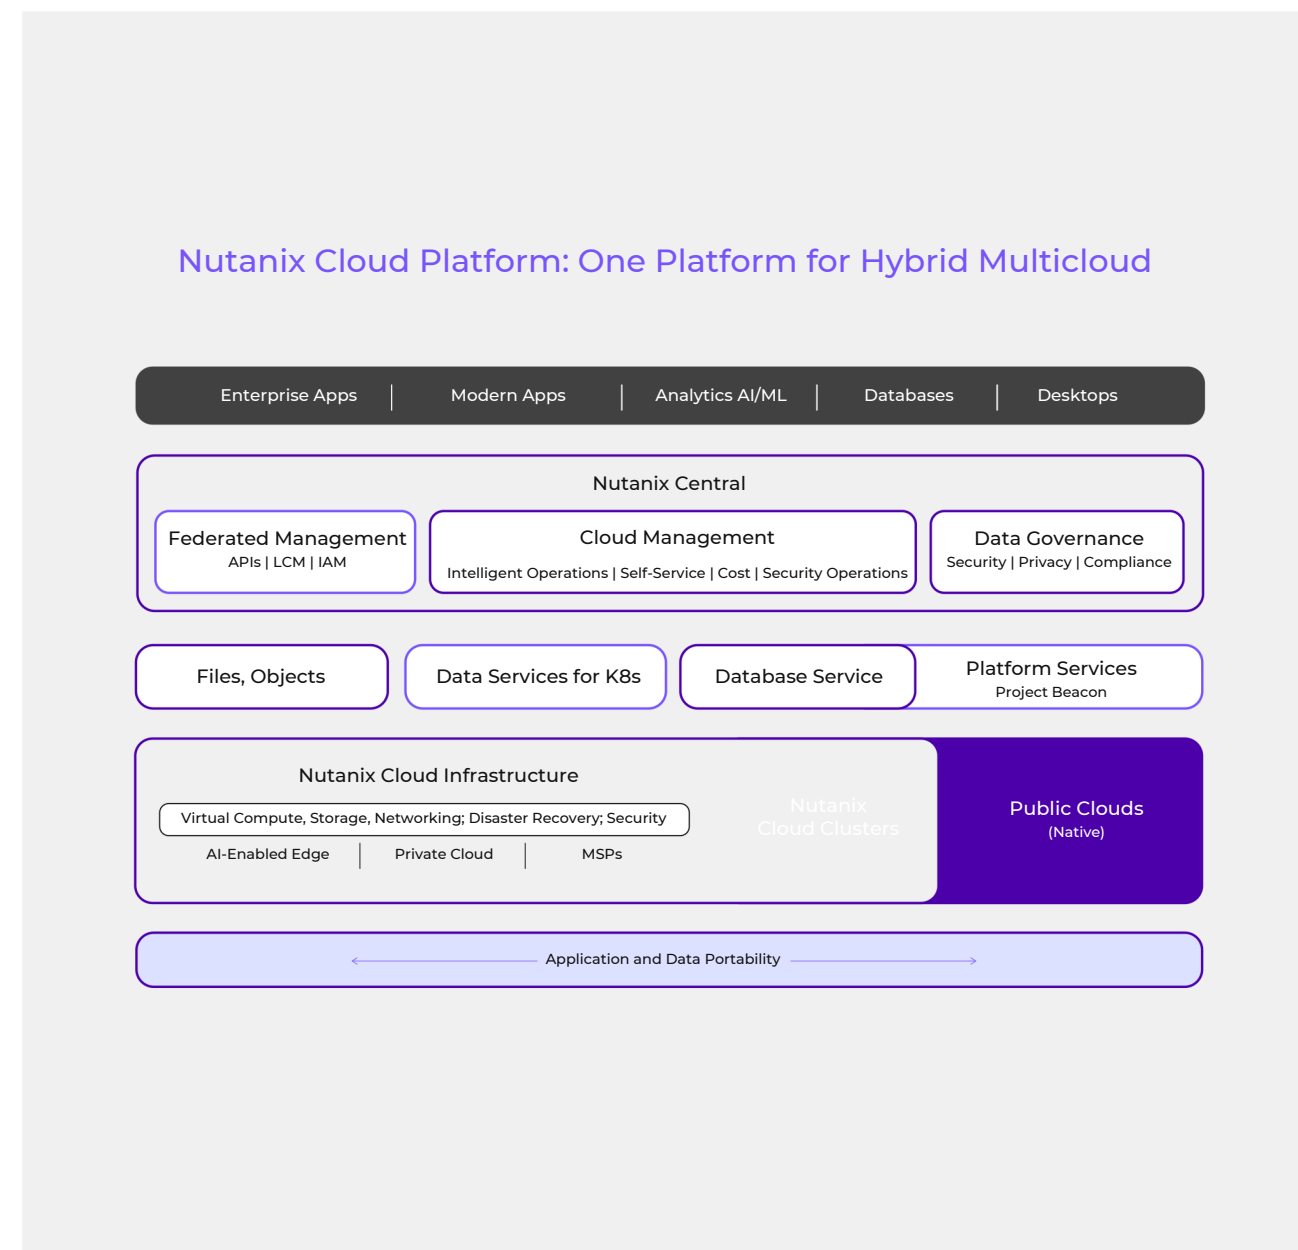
Nutanix Cloud Platform: One Platform for Hybrid Multicloud

Enterprise Apps | Modern Apps | Analytics AI/ML | Databases | Desktops

Nutanix Central

Federated Management
APIs | LCM | IAM

Cloud Management
Intelligent Operations | Self-Service | Cost | Security Operations

Data Governance
Security | Privacy | Compliance

Files, Objects

Data Services for K8s

Database Service

Platform Services
Project Beacon

Nutanix Cloud Infrastructure

Virtual Compute, Storage, Networking; Disaster Recovery; Security

AI-Enabled Edge | Private Cloud | MSPs

Nutanix Cloud Clusters

Public Clouds
(Native)

Application and Data Portability